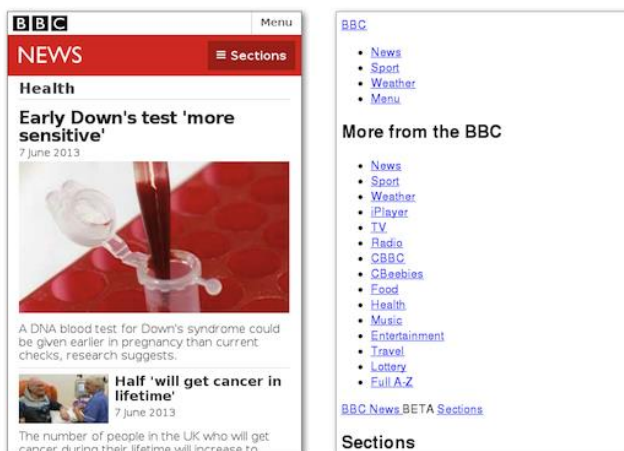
BBC

Menu

NEWS

≡ Sections

Health

Early Down's test 'more sensitive'

7 June 2013

A DNA blood test for Down's syndrome could be given earlier in pregnancy than current checks, research suggests.

Half 'will get cancer in lifetime'

7 June 2013

The number of people in the UK who will get cancer during their lifetime will increase to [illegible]

BBC

- News
- Sport
- Weather
- Menu

More from the BBC

- News
- Sport
- Weather
- iPlayer
- TV
- Radio
- CBBC
- CBeebies
- Food
- Health
- Music
- Entertainment
- Travel
- Lottery
- Full A-Z

BBC News BETA Sections

Sections